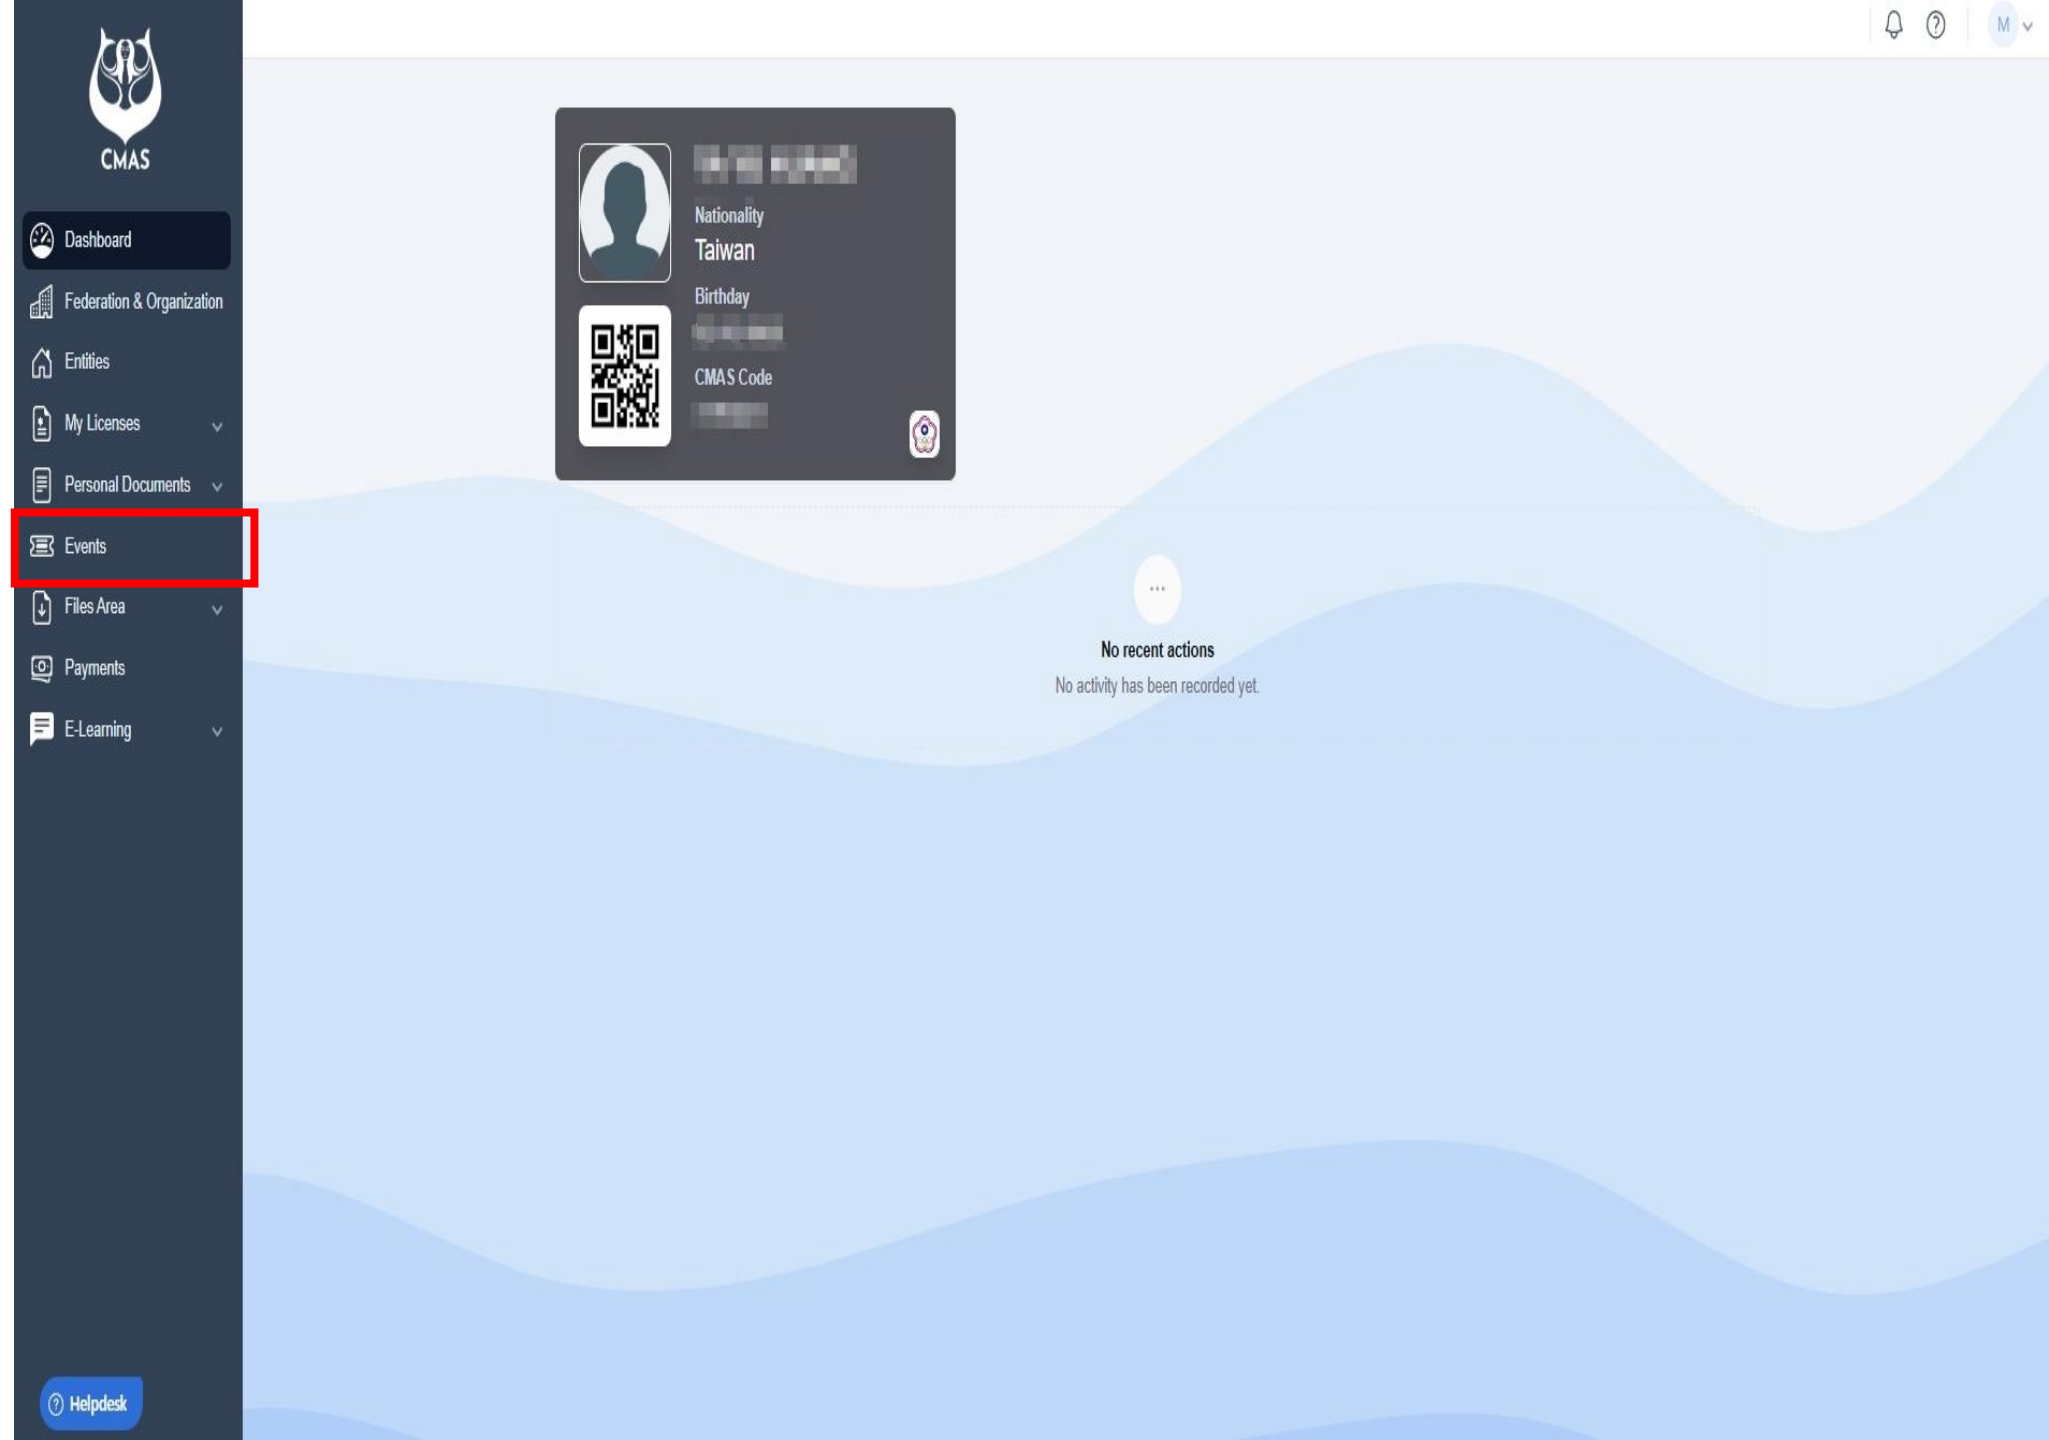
CMAS

Dashboard
Federation & Organization
Entities
My Licenses
Personal Documents
Events
Files Area
Payments
E-Learning

Helpdesk

M

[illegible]
Nationality
Taiwan
Birthday
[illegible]
CMAS Code
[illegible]

...
No recent actions
No activity has been recorded yet.